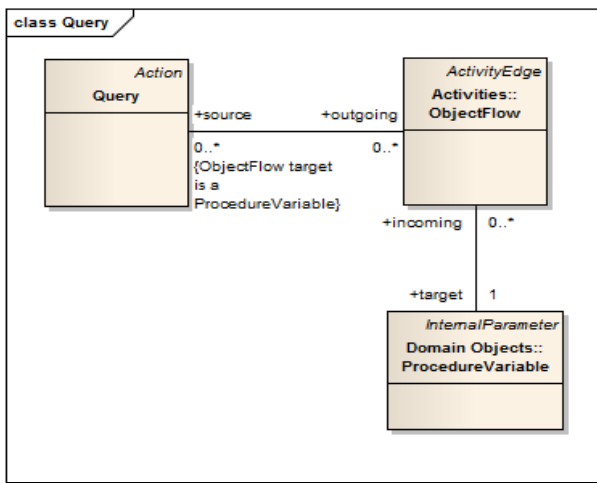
class Query

Action
Query

+source
0..*
{ObjectFlow target is a ProcedureVariable}

+outgoing
0..*

ActivityEdge
Activities::
ObjectFlow

+incoming
0..*

+target
1

InternalParameter
Domain Objects::
ProcedureVariable